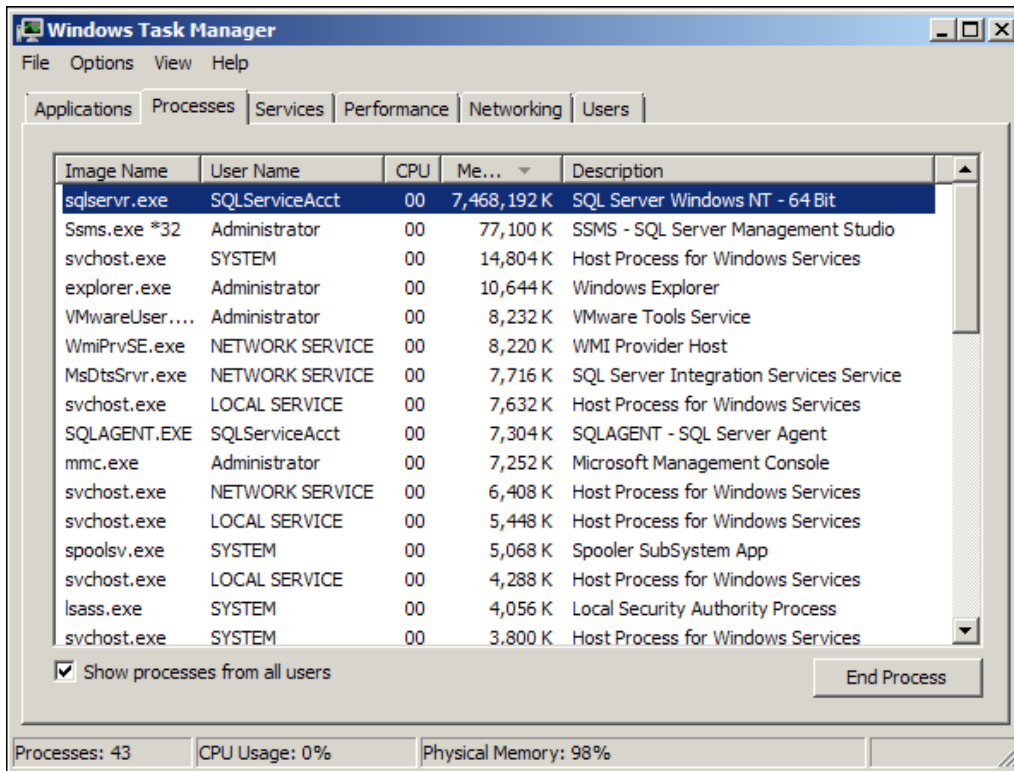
Windows Task Manager

File Options View Help

Applications | Processes | Services | Performance | Networking | Users

| Image Name | User Name | CPU | Me... | Description |
|---|---|---|---|---|
| sqlservr.exe | SQLServiceAcct | 00 | 7,468,192 K | SQL Server Windows NT - 64 Bit |
| Ssms.exe *32 | Administrator | 00 | 77,100 K | SSMS - SQL Server Management Studio |
| svchost.exe | SYSTEM | 00 | 14,804 K | Host Process for Windows Services |
| explorer.exe | Administrator | 00 | 10,644 K | Windows Explorer |
| VMwareUser.... | Administrator | 00 | 8,232 K | VMware Tools Service |
| WmiPrvSE.exe | NETWORK SERVICE | 00 | 8,220 K | WMI Provider Host |
| MsDtsSrvr.exe | NETWORK SERVICE | 00 | 7,716 K | SQL Server Integration Services Service |
| svchost.exe | LOCAL SERVICE | 00 | 7,632 K | Host Process for Windows Services |
| SQLAGENT.EXE | SQLServiceAcct | 00 | 7,304 K | SQLAGENT - SQL Server Agent |
| mmc.exe | Administrator | 00 | 7,252 K | Microsoft Management Console |
| svchost.exe | NETWORK SERVICE | 00 | 6,408 K | Host Process for Windows Services |
| svchost.exe | LOCAL SERVICE | 00 | 5,448 K | Host Process for Windows Services |
| spoolsv.exe | SYSTEM | 00 | 5,068 K | Spooler SubSystem App |
| svchost.exe | LOCAL SERVICE | 00 | 4,288 K | Host Process for Windows Services |
| lsass.exe | SYSTEM | 00 | 4,056 K | Local Security Authority Process |
| svchost.exe | SYSTEM | 00 | 3,800 K | Host Process for Windows Services |

Show processes from all users

End Process

Processes: 43 | CPU Usage: 0% | Physical Memory: 98%